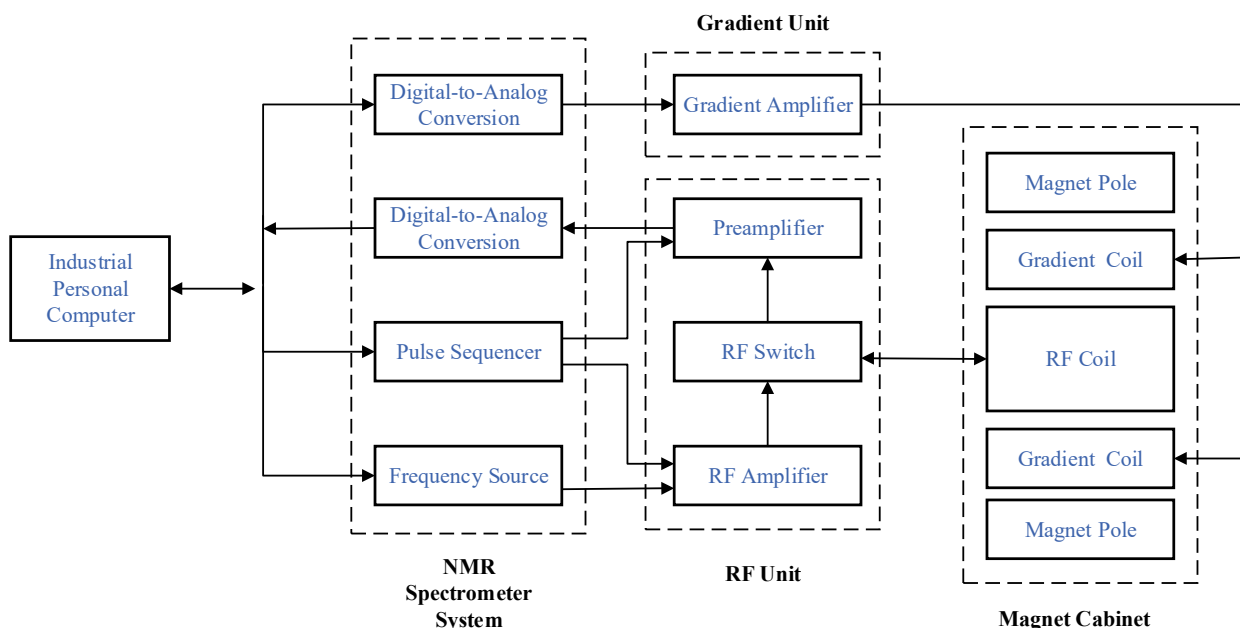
Gradient Unit

Industrial Personal Computer

Digital-to-Analog Conversion

Digital-to-Analog Conversion

Pulse Sequencer

Frequency Source

NMR Spectrometer System

Gradient Amplifier

Preamplifier

RF Switch

RF Amplifier

RF Unit

Magnet Pole

Gradient Coil

RF Coil

Gradient Coil

Magnet Pole

Magnet Cabinet